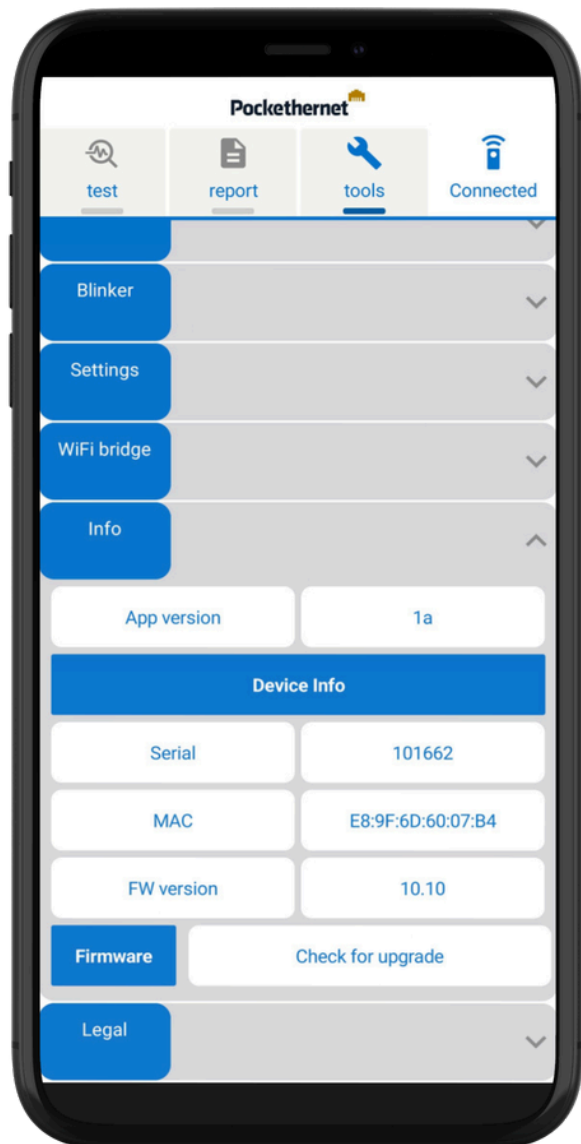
Pockethernet

test
report
tools
Connected

Blinker
Settings
WiFi bridge
Info

| App version | 1a |
|---|---|

Device Info

| Serial | 101662 |
|---|---|
| MAC | E8:9F:6D:60:07:B4 |
| FW version | 10.10 |

Firmware
Check for upgrade

Legal